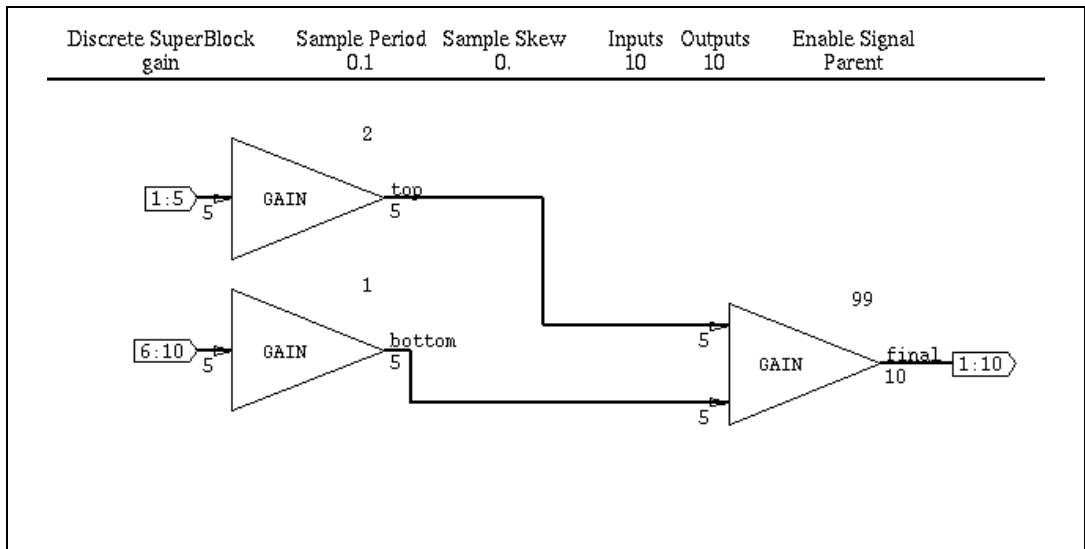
| Discrete SuperBlock | Sample Period | Sample Skew | Inputs | Outputs | Enable Signal |
|---|---|---|---|---|---|
| gain | 0.1 | 0. | 10 | 10 | Parent |

2

1:5

5

GAIN

top

5

1

6:10

5

GAIN

bottom

5

99

5

5

GAIN

final

10

1:10